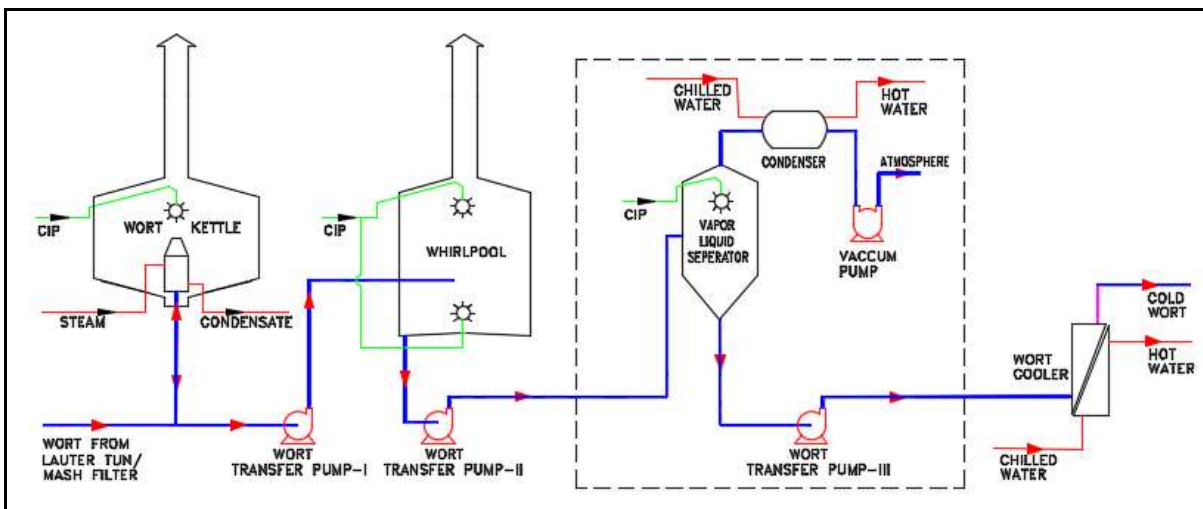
CHILLED WATER

HOT WATER

CONDENSER

ATMOSPHERE

CIP

WORT KETTLE

CIP

WHIRLPOOL

CIP

VAPOR LIQUID SEPERATOR

VACCUM PUMP

STEAM

CONDENSATE

COLD WORT

WORT COOLER

HOT WATER

WORT FROM LAUTER TUN/ MASH FILTER

WORT TRANSFER PUMP-I

WORT TRANSFER PUMP-II

WORT TRANSFER PUMP-III

CHILLED WATER